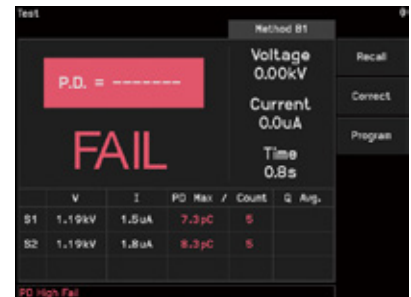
Test

0

Method B1

P.D. = --------

FAIL

Voltage
0.00kV

Current
0.0uA

Time
0.8s

Recall

Connect

Program

| | V | I | PD Max / | Count | Q Avg. |
|---|---|---|---|---|---|
| S1 | 1.19kV | 1.5uA | 7.3pC | 5 | |
| S2 | 1.19kV | 1.8uA | 8.3pC | 5 | |

PD High Fail